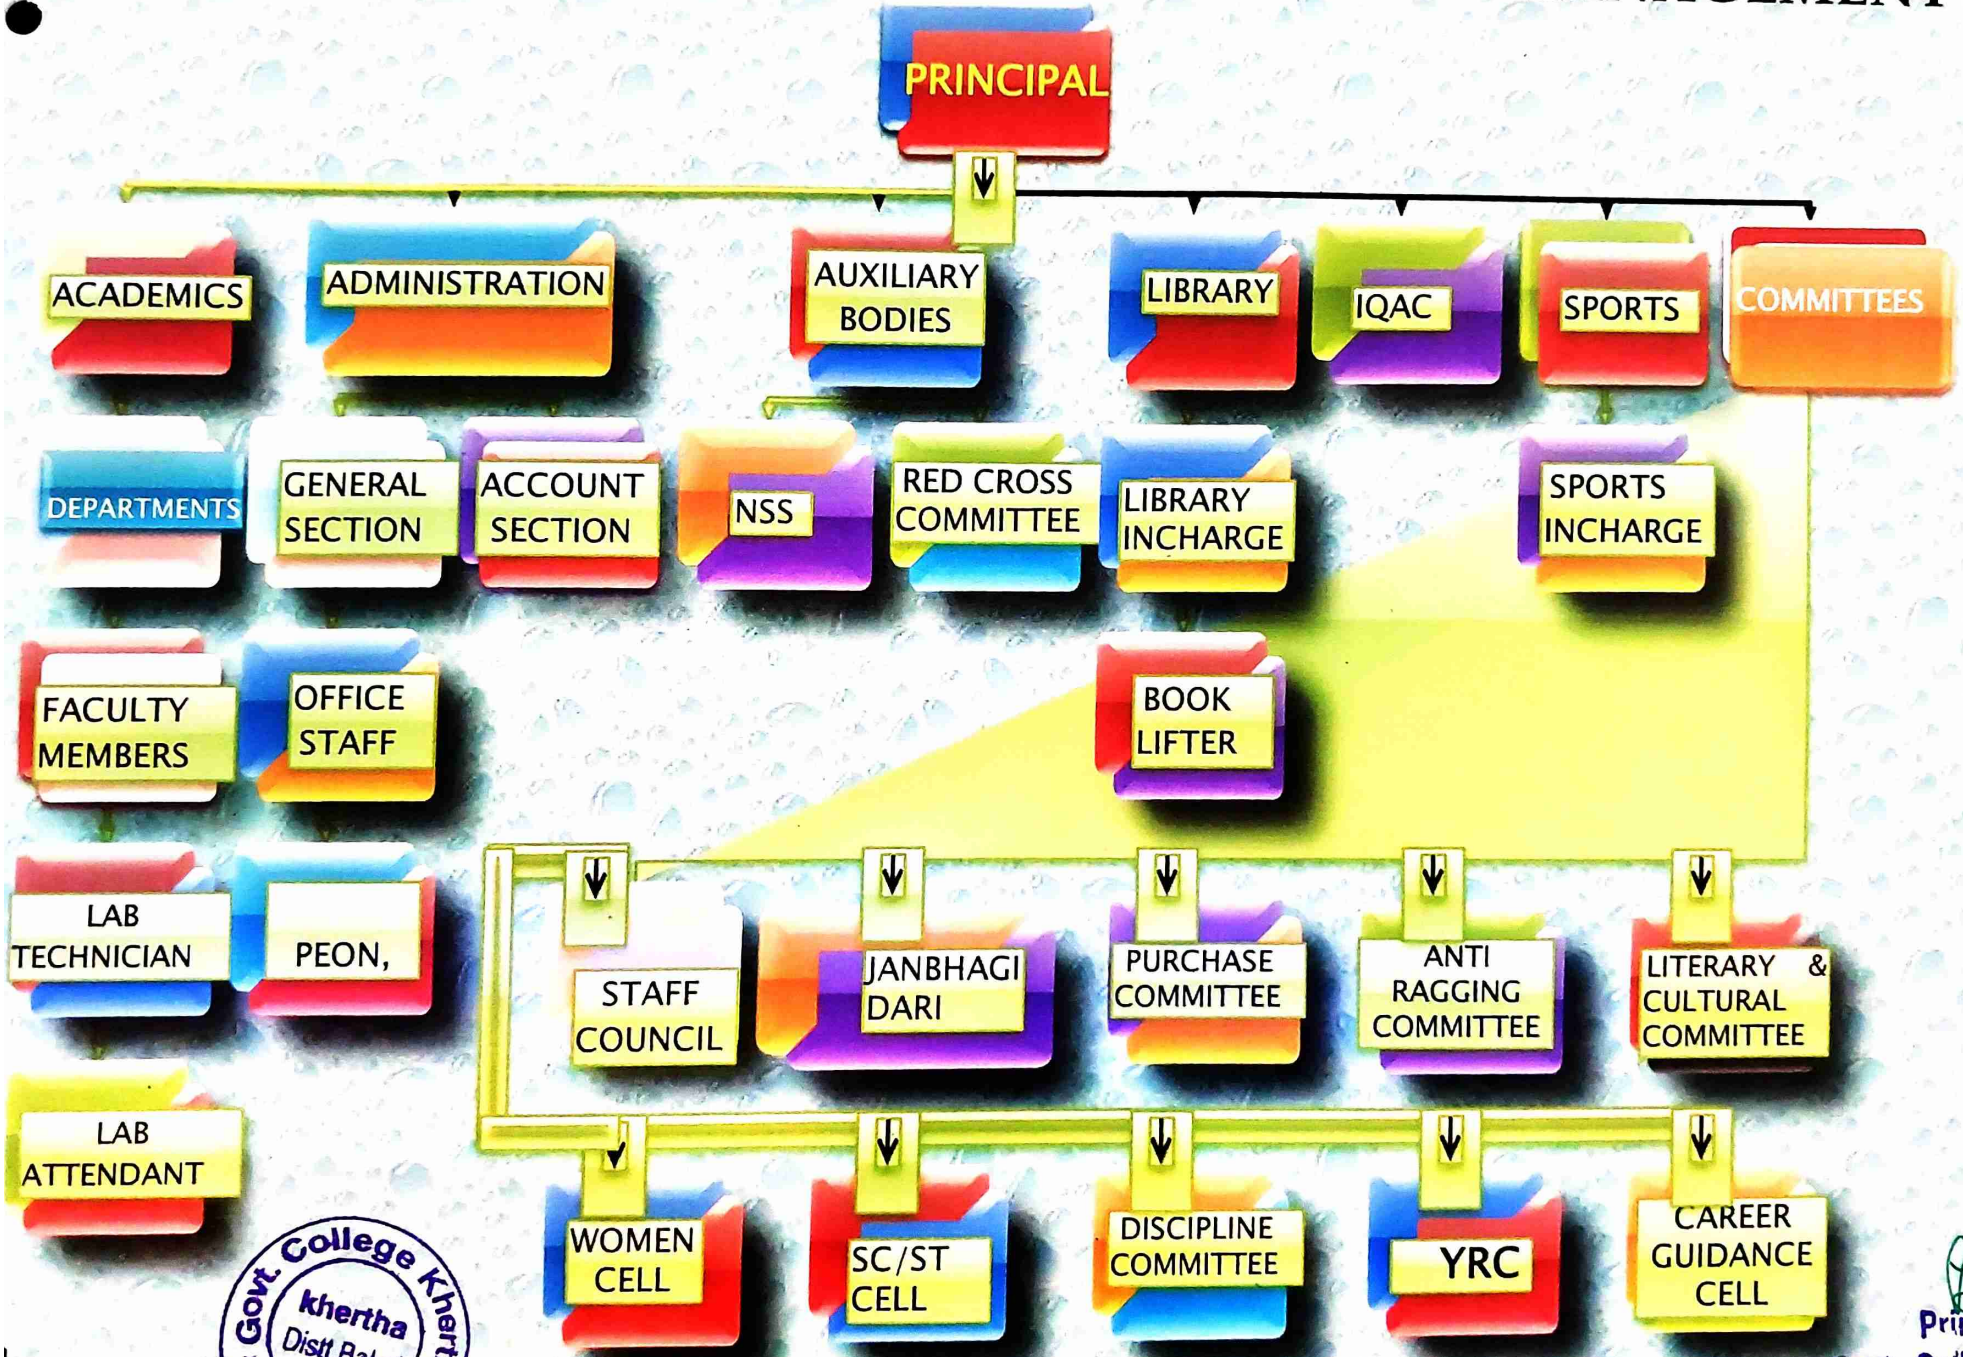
PRINCIPAL

ACADEMICS

ADMINISTRATION

AUXILIARY BODIES

LIBRARY

IQAC

SPORTS

COMMITTEES

DEPARTMENTS

GENERAL SECTION

ACCOUNT SECTION

NSS

RED CROSS COMMITTEE

LIBRARY INCHARGE

SPORTS INCHARGE

FACULTY MEMBERS

OFFICE STAFF

BOOK LIFTER

LAB TECHNICIAN

PEON,

STAFF COUNCIL

JANBHAGI DARI

PURCHASE COMMITTEE

ANTI RAGGING COMMITTEE

LITERARY & CULTURAL COMMITTEE

LAB ATTENDANT

WOMEN CELL

SC/ST CELL

DISCIPLINE COMMITTEE

YRC

CAREER GUIDANCE CELL

Govt. College Khert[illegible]
khertha
Distt Bal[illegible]

Pri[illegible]